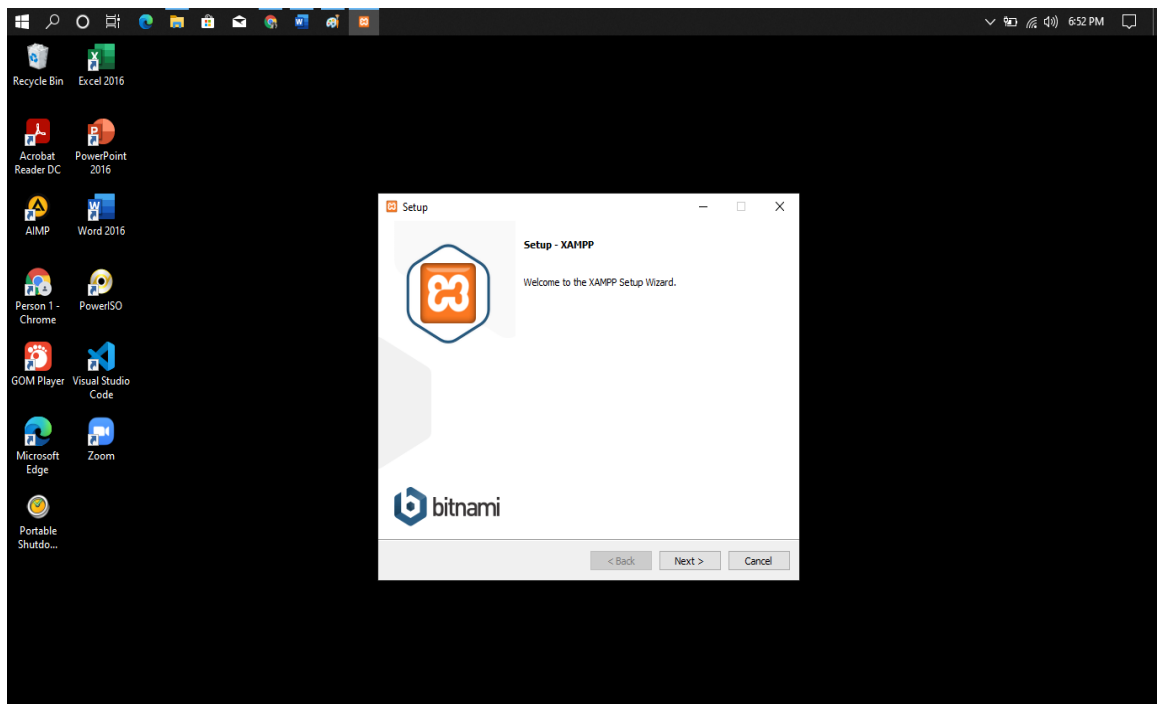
6:52 PM

Recycle Bin
Excel 2016
Acrobat Reader DC
PowerPoint 2016
AIMP
Word 2016
Person 1 - Chrome
PowerISO
GOM Player
Visual Studio Code
Microsoft Edge
Zoom
Portable Shutdo...

Setup

Setup - XAMPP

Welcome to the XAMPP Setup Wizard.

bitnami

< Back
Next >
Cancel